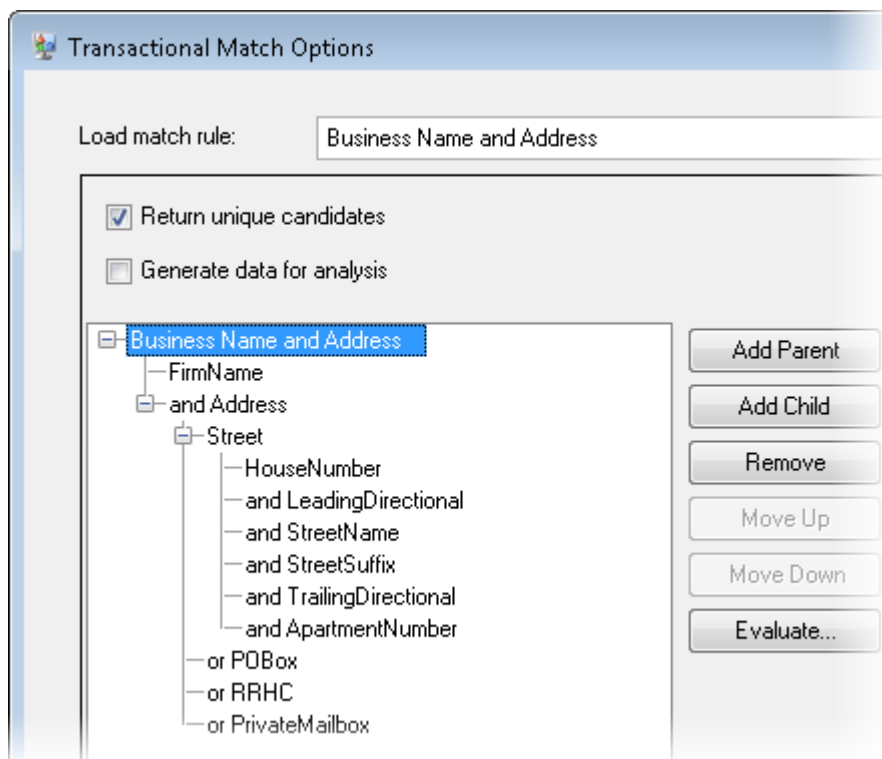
Transactional Match Options

Load match rule: Business Name and Address

Return unique candidates

Generate data for analysis

Business Name and Address
FirmName
and Address
Street
HouseNumber
and LeadingDirectional
and StreetName
and StreetSuffix
and TrailingDirectional
and ApartmentNumber
or POBox
or RRHC
or PrivateMailbox

Add Parent
Add Child
Remove
Move Up
Move Down
Evaluate...